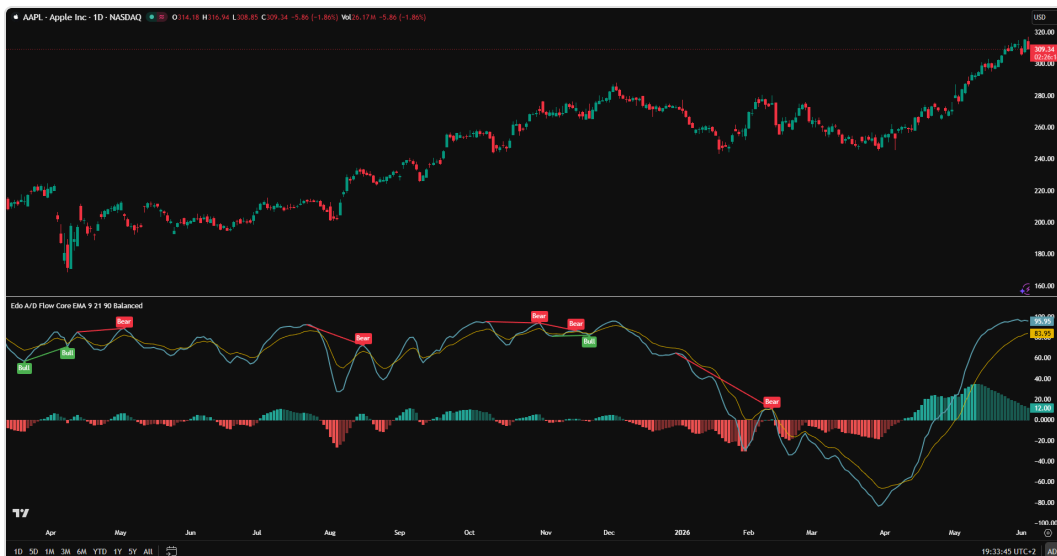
AAPL · Apple Inc · 1D · NASDAQ O314.18 H316.94 L308.85 C309.34 −5.86 (−1.86%) Vol26.17M −5.86 (−1.86%)

USD
320.00
309.34
02:26:1
300.00
280.00
260.00
240.00
220.00
200.00
180.00
160.00

Edo A/D Flow Core EMA 9 21 90 Balanced

Bear
Bear
Bear
Bear
Bear
Bull
Bull
Bull

100.00
95.95
83.95
80.00
60.00
40.00
20.00
12.00
0.0000
−20.00
−40.00
−60.00
−80.00
−100.00

Apr May Jun Jul Aug Sep Oct Nov Dec 2026 Feb Mar Apr May Jun

1D 5D 1M 3M 6M YTD 1Y 5Y All

19:33:45 UTC+2 ADJ